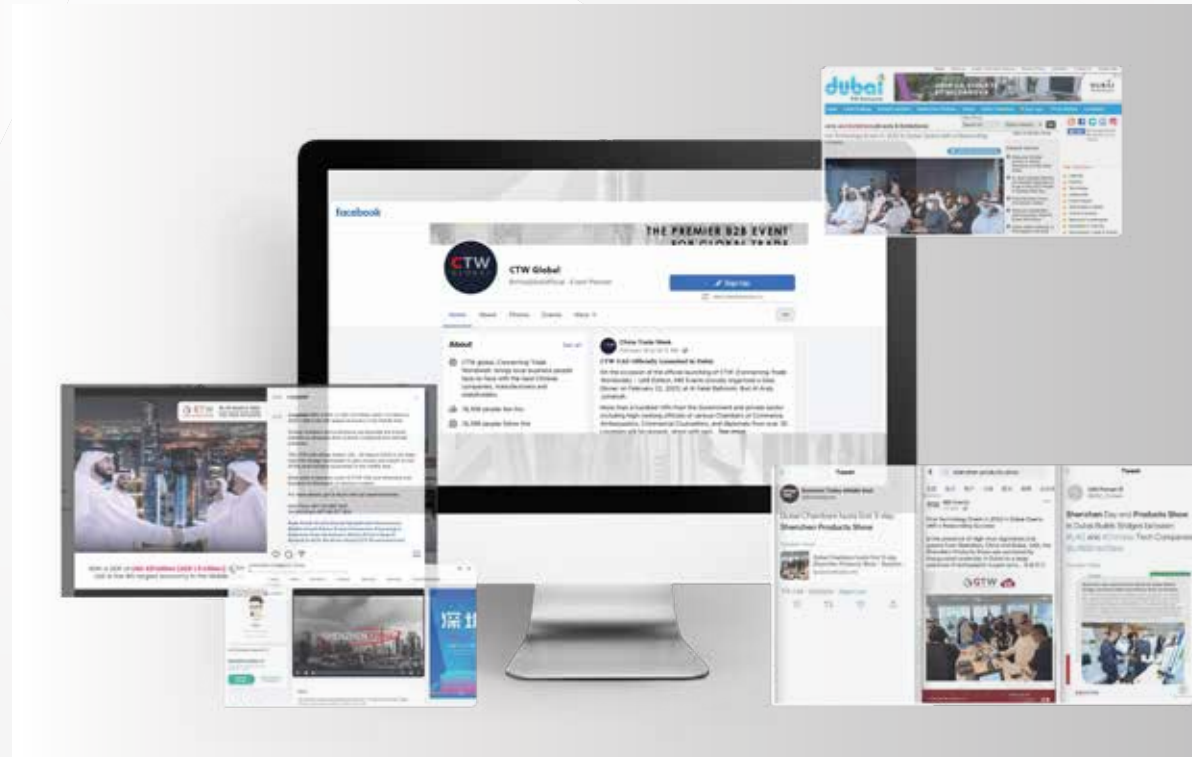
dubai

facebook

THE PREMIER B2B EVENT FOR GLOBAL TRADE

CTW Global

Home About Photos Events More

About

CTW global, Connecting Trade Worldwide, brings local business people face-to-face with the best Chinese companies, manufacturers and stakeholders.

China Trade Week

CTW UAE Officially Launched in Dubai

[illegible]

CTW

Tweet

Dubai Chambers hosts first 3-day Shenzhen Products Show

CTW

Tweet

Shenzhen Day and Products Show in Dubai Builds Bridges between UAE and Chinese Tech Companies

深圳

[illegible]